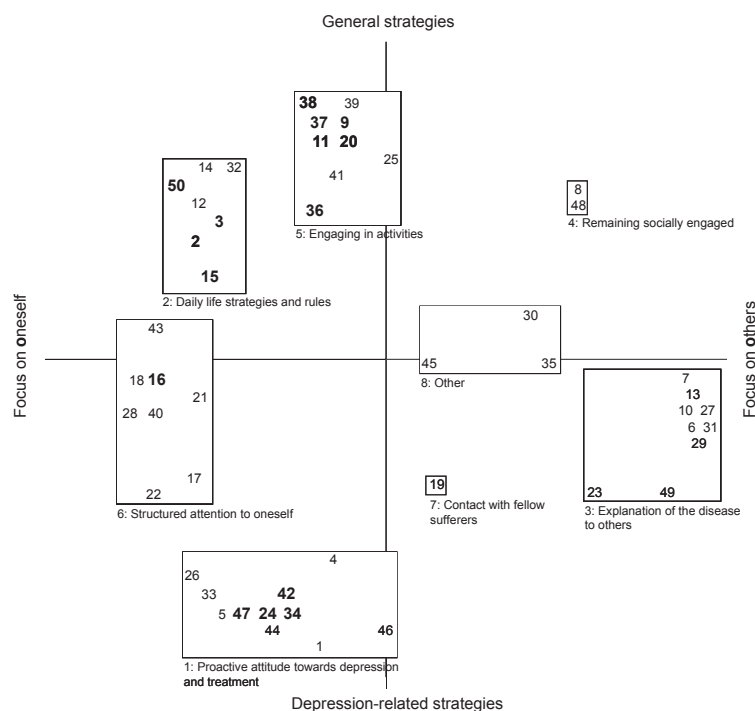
General strategies

38 39
37 9
11 20
25
41
36
5: Engaging in activities

14 32
50
12
3
2
15
2: Daily life strategies and rules

8
48
4: Remaining socially engaged

Focus on oneself

Focus on others

43
18 16
21
28 40
17
22
6: Structured attention to oneself

30
45 35
8: Other

7
13
10 27
6 31
29
23 49
3: Explanation of the disease to others

19
7: Contact with fellow sufferers

4
26
33 42
5 47 24 34
44 46
1
1: Proactive attitude towards depression and treatment

Depression-related strategies